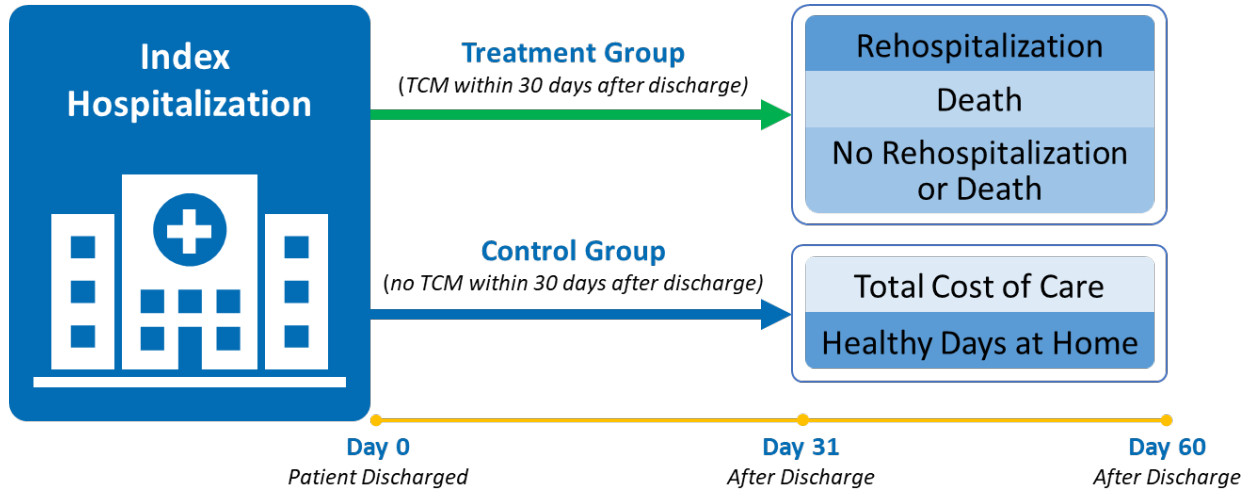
Index Hospitalization

Treatment Group
(TCM within 30 days after discharge)

Control Group
(no TCM within 30 days after discharge)

Rehospitalization
Death
No Rehospitalization or Death

Total Cost of Care
Healthy Days at Home

Day 0
Patient Discharged

Day 31
After Discharge

Day 60
After Discharge